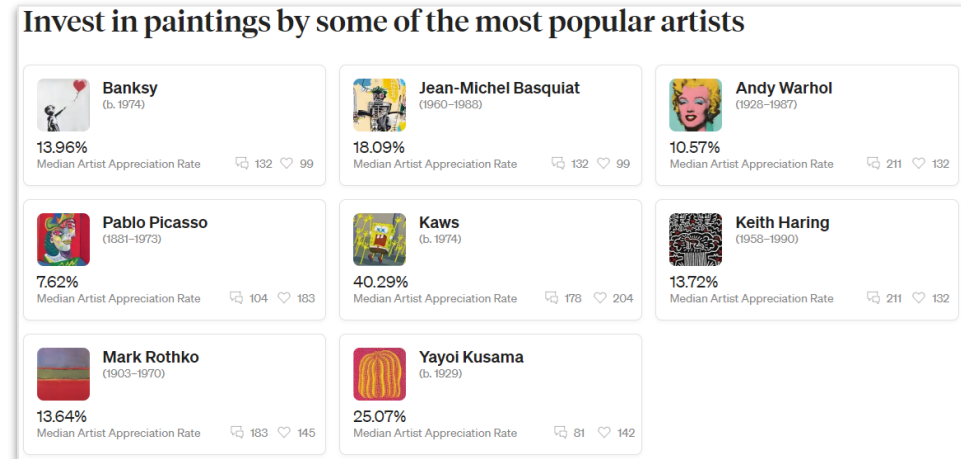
Invest in paintings by some of the most popular artists

Banksy
(b. 1974)
13.96%
Median Artist Appreciation Rate
132 99

Jean-Michel Basquiat
(1960–1988)
18.09%
Median Artist Appreciation Rate
132 99

Andy Warhol
(1928–1987)
10.57%
Median Artist Appreciation Rate
211 132

Pablo Picasso
(1881–1973)
7.62%
Median Artist Appreciation Rate
104 183

Kaws
(b. 1974)
40.29%
Median Artist Appreciation Rate
178 204

Keith Haring
(1958–1990)
13.72%
Median Artist Appreciation Rate
211 132

Mark Rothko
(1903–1970)
13.64%
Median Artist Appreciation Rate
183 145

Yayoi Kusama
(b. 1929)
25.07%
Median Artist Appreciation Rate
81 142